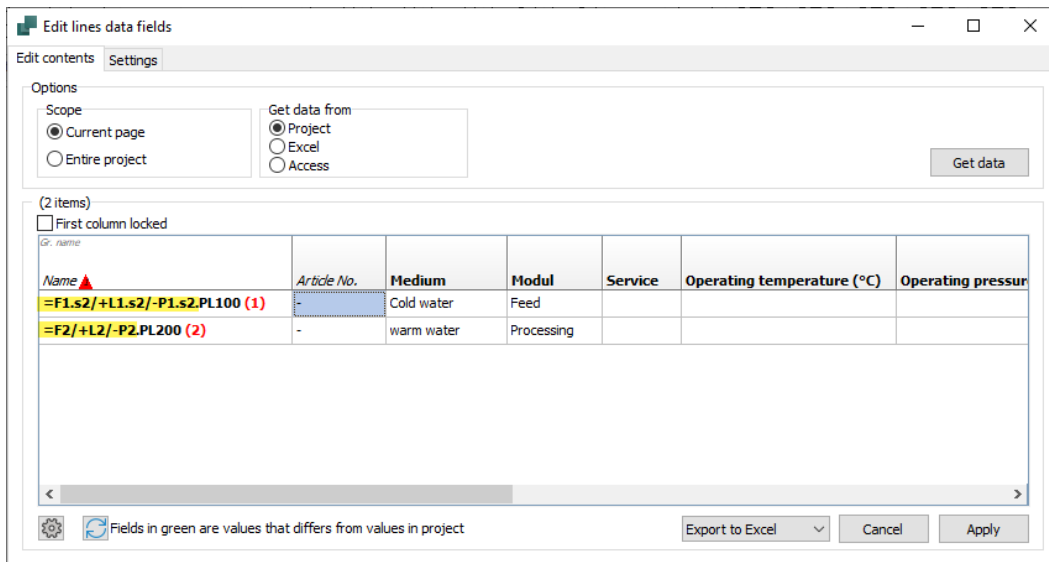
Edit lines data fields

Edit contents | Settings

Options

Scope
Current page
Entire project

Get data from
Project
Excel
Access

Get data

(2 items)
First column locked

| Gr. name Name | Article No. | Medium | Modul | Service | Operating temperature (°C) | Operating pressur |
|---|---|---|---|---|---|---|
| =F1.s2/+L1.s2/-P1.s2.PL100 (1) | - | Cold water | Feed | | | |
| =F2/+L2/-P2.PL200 (2) | - | warm water | Processing | | | |

Fields in green are values that differs from values in project

Export to Excel | Cancel | Apply